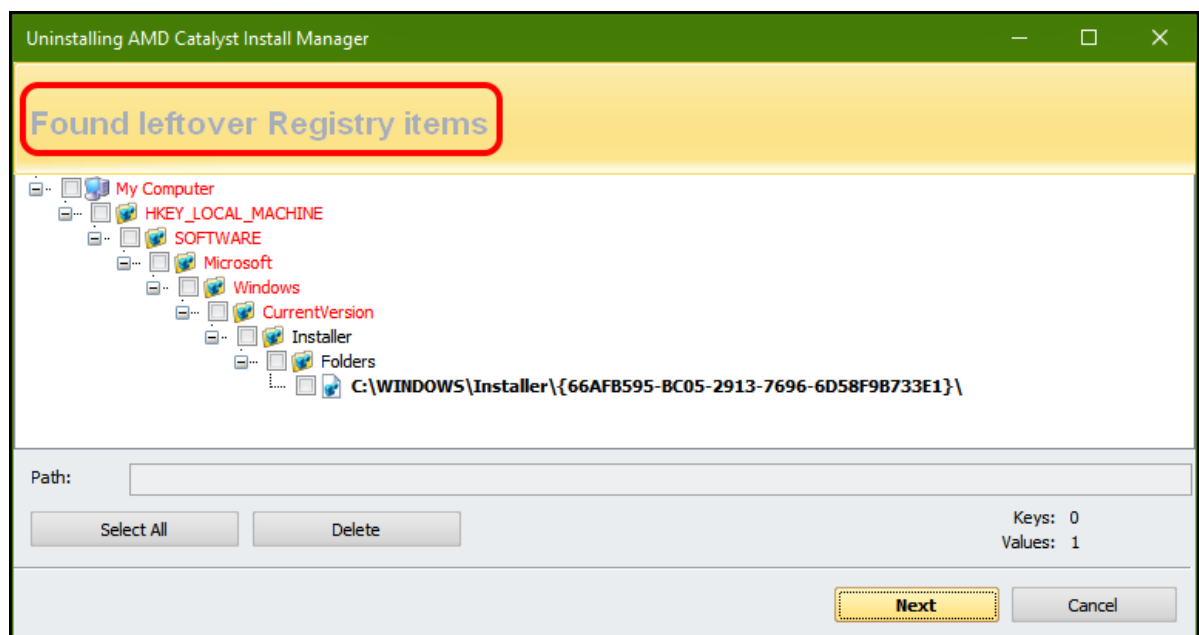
Uninstalling AMD Catalyst Install Manager

Found leftover Registry items

My Computer
HKEY_LOCAL_MACHINE
SOFTWARE
Microsoft
Windows
CurrentVersion
Installer
Folders
C:\WINDOWS\Installer\{66AFB595-BC05-2913-7696-6D58F9B733E1}\

Path:

Select All
Delete

Keys: 0
Values: 1

Next
Cancel